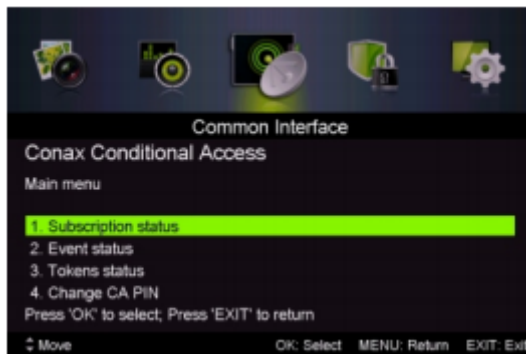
Common Interface

Conax Conditional Access

Main menu

1. Subscription status
2. Event status
3. Tokens status
4. Change CA PIN

Press 'OK' to select; Press 'EXIT' to return

Move OK: Select MENU: Return EXIT: Exi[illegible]